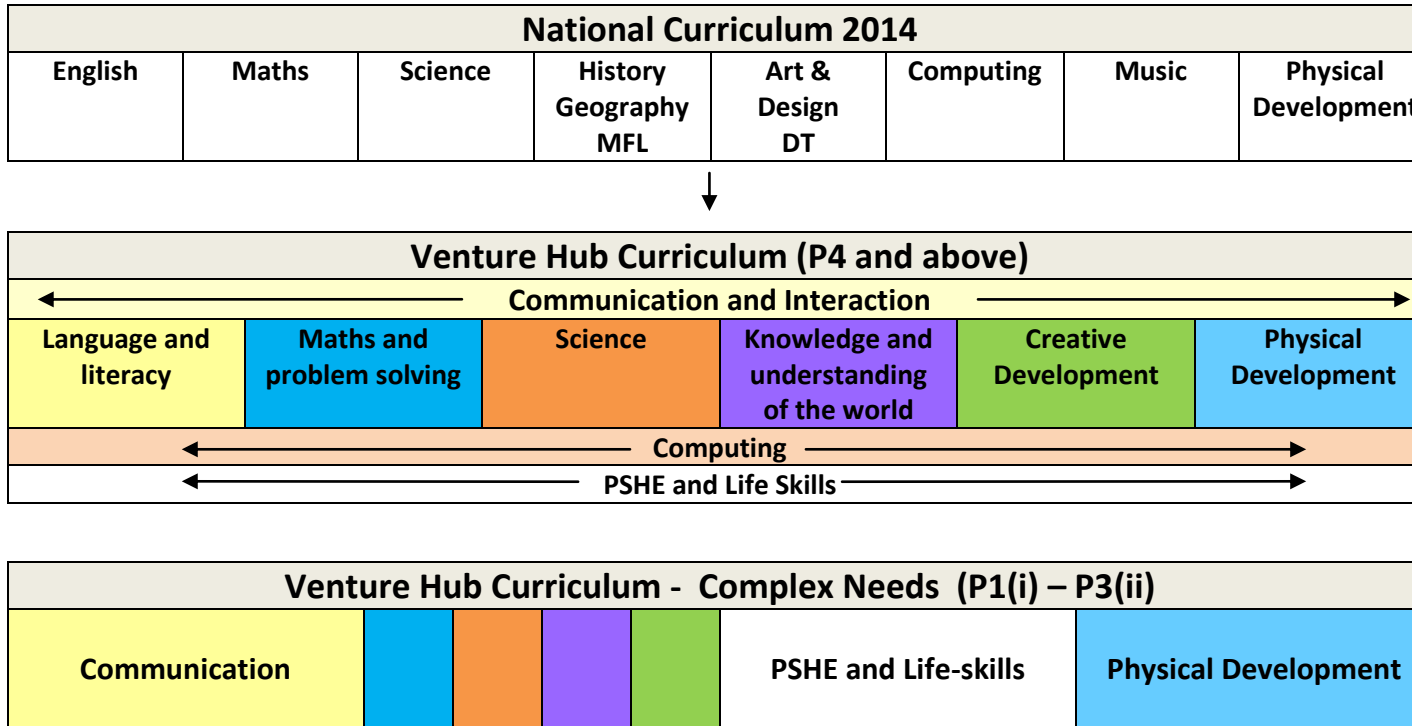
National Curriculum 2014

| English | Maths | Science | History Geography MFL | Art & Design DT | Computing | Music | Physical Development |
|---|---|---|---|---|---|---|---|

Venture Hub Curriculum (P4 and above)

Communication and Interaction

| Language and literacy | Maths and problem solving | Science | Knowledge and understanding of the world | Creative Development | Physical Development |
|---|---|---|---|---|---|

Computing

PSHE and Life Skills

Venture Hub Curriculum - Complex Needs (P1(i) – P3(ii)

| Communication | | | | | PSHE and Life-skills | Physical Development |
|---|---|---|---|---|---|---|